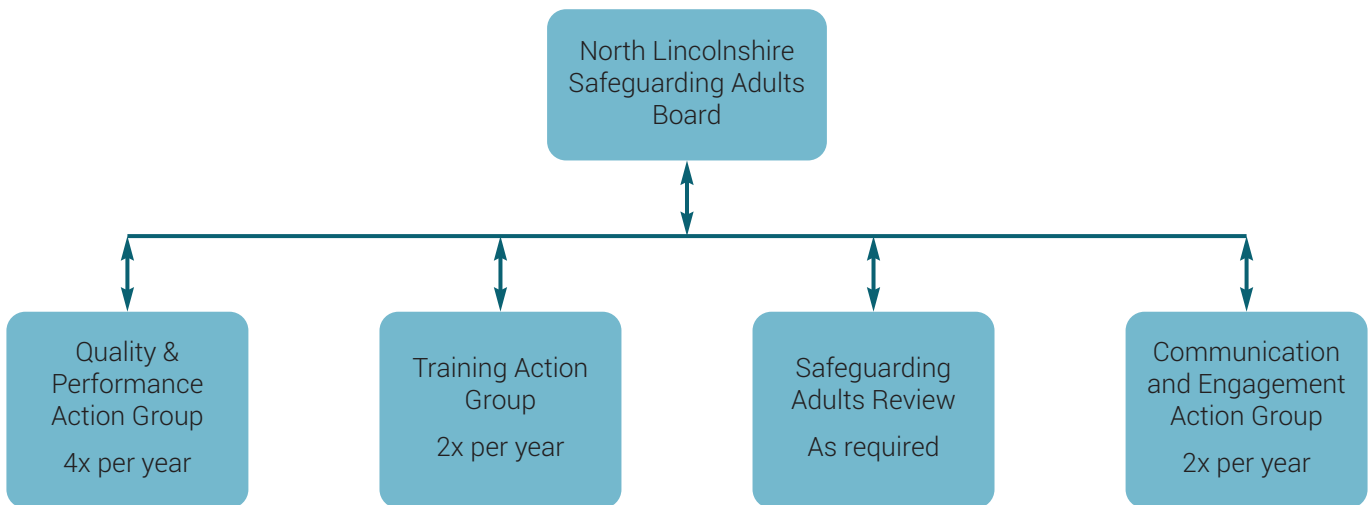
North Lincolnshire Safeguarding Adults Board

Quality & Performance Action Group

4x per year

Training Action Group

2x per year

Safeguarding Adults Review

As required

Communication and Engagement Action Group

2x per year